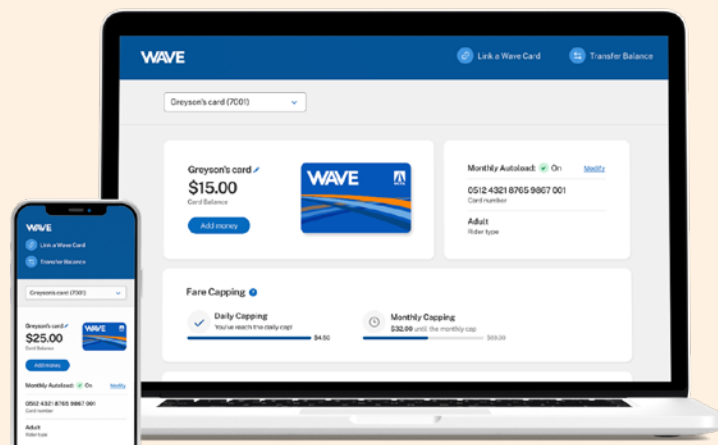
WAVE

Link a Wave Card

Transfer Balance

Greyson's card (7001)

Greyson's card
$15.00
Card Balance

Add money

WAVE

Monthly Autoload: On
Modify

0512 4321 8765 9867 001
Card number

Adult
Rider type

Fare Capping

Daily Capping
You've reach the daily cap!
$4.50

Monthly Capping
$32.00 until the monthly cap
$59.00

WAVE

Link a Wave Card

Transfer Balance

Greyson's card (7001)

Greyson's card
$25.00
Card Balance

WAVE

Add money

Monthly Autoload: On
Modify

0512 4321 8765 9867 001
Card number

Adult
Rider type